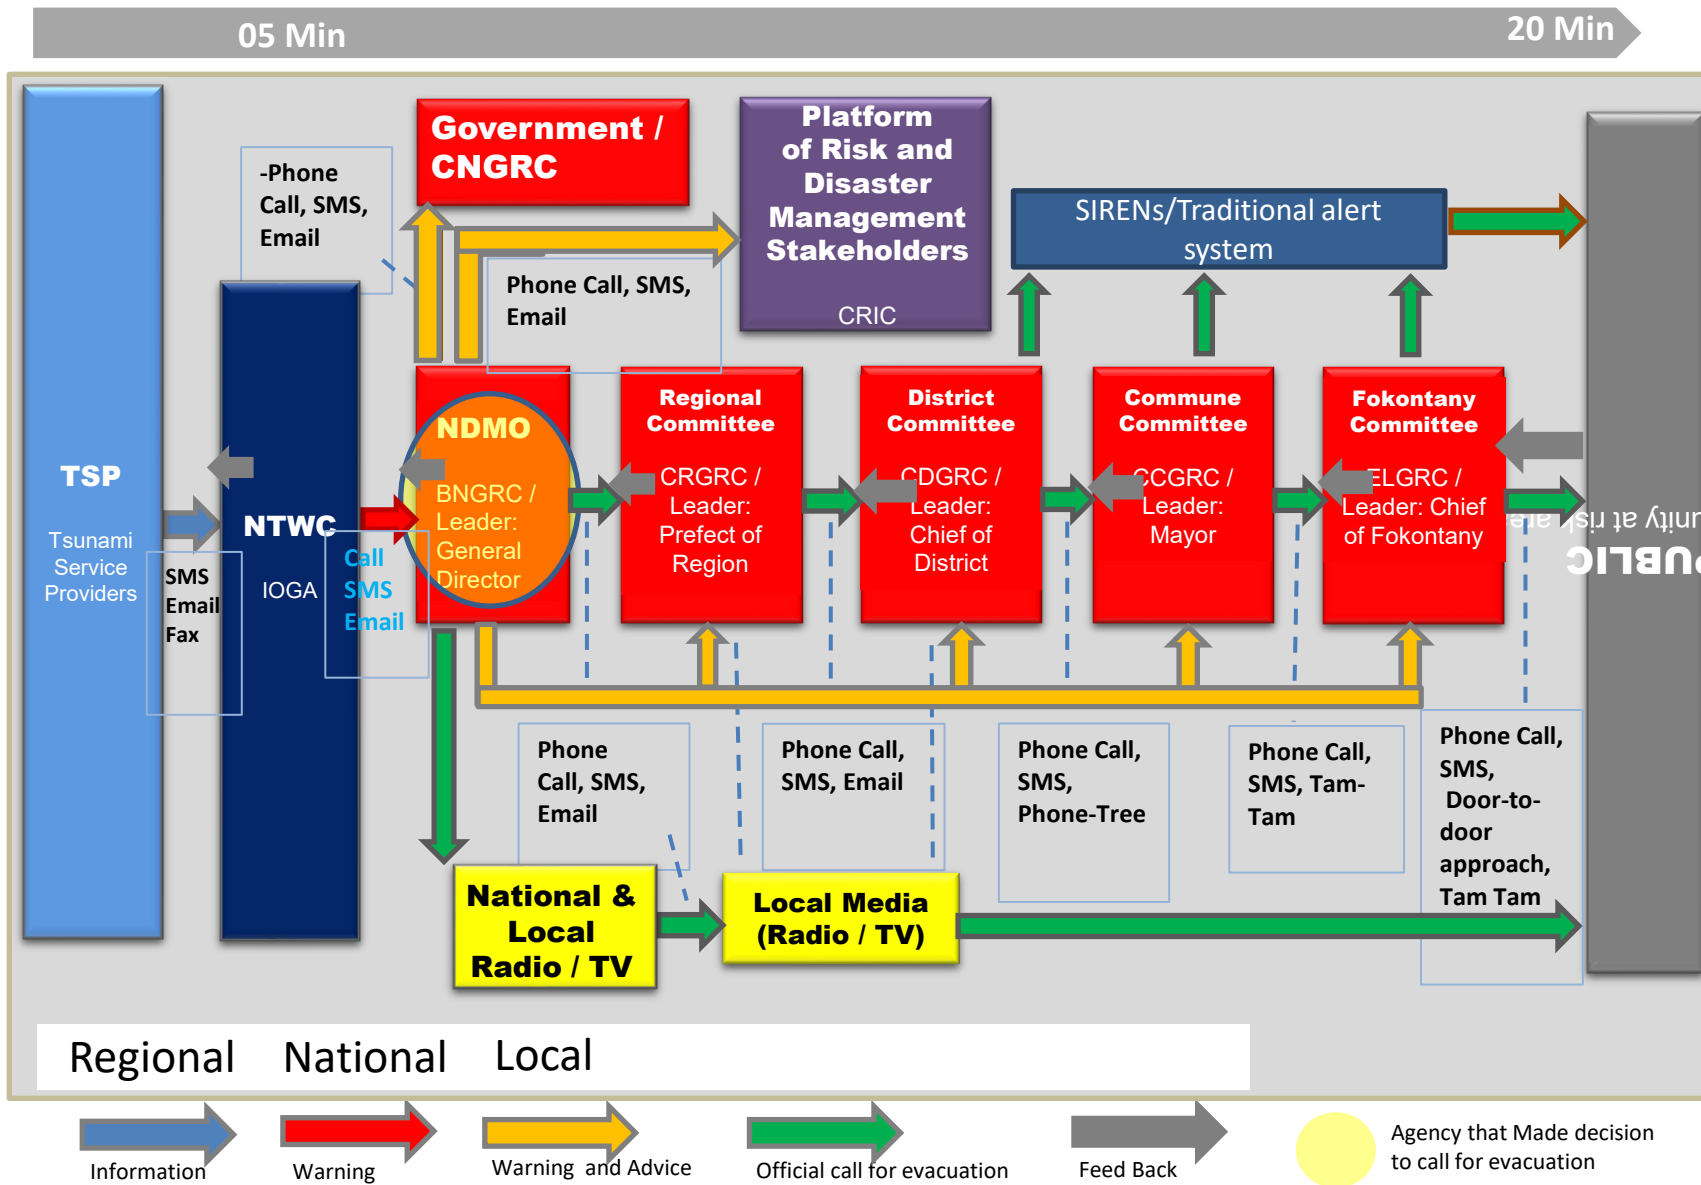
05 Min

20 Min

TSP

Tsunami Service Providers

NTWC

IOGA

-Phone Call, SMS, Email

SMS Email Fax

Call SMS Email

Government / CNGRC

Platform of Risk and Disaster Management Stakeholders

CRIC

SIRENs/Traditional alert system

Phone Call, SMS, Email

NDMO

BNGRC / Leader: General Director

Regional Committee

CRGRC / Leader: Prefect of Region

District Committee

CDGRC / Leader: Chief of District

Commune Committee

CCGRC / Leader: Mayor

Fokontany Committee

ELGRC / Leader: Chief of Fokontany

PUBLIC

unity at risk are

Phone Call, SMS, Email

Phone Call, SMS, Email

Phone Call, SMS, Phone-Tree

Phone Call, SMS, Tam-Tam

Phone Call, SMS, Door-to-door approach, Tam Tam

National & Local Radio / TV

Local Media (Radio / TV)

Regional National Local

Information

Warning

Warning and Advice

Official call for evacuation

Feed Back

Agency that Made decision to call for evacuation